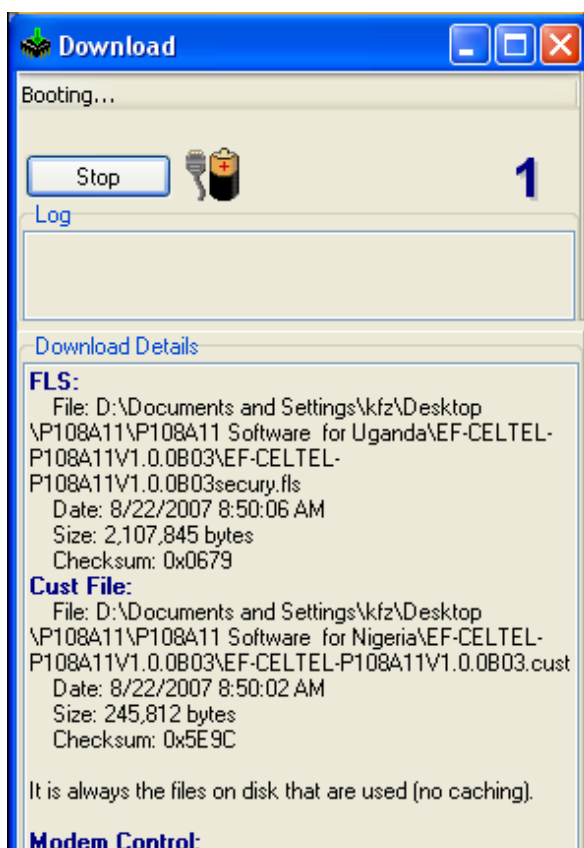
Download

Booting...

Stop

1

Log

Download Details

FLS:
File: D:\Documents and Settings\kfz\Desktop \P108A11\P108A11 Software for Uganda\EF-CELTEL-P108A11V1.0.0B03\EF-CELTEL-P108A11V1.0.0B03secury.fls
Date: 8/22/2007 8:50:06 AM
Size: 2,107,845 bytes
Checksum: 0x0679

Cust File:
File: D:\Documents and Settings\kfz\Desktop \P108A11\P108A11 Software for Nigeria\EF-CELTEL-P108A11V1.0.0B03\EF-CELTEL-P108A11V1.0.0B03.cust
Date: 8/22/2007 8:50:02 AM
Size: 245,812 bytes
Checksum: 0x5E9C

It is always the files on disk that are used (no caching).

Modem Control: